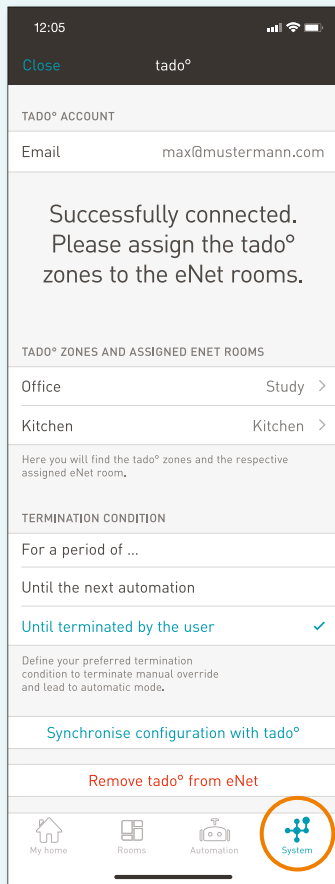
12:05

Close

tado°

TADO° ACCOUNT

Email max@mustermann.com

Successfully connected. Please assign the tado° zones to the eNet rooms.

TADO° ZONES AND ASSIGNED ENET ROOMS

Office Study

Kitchen Kitchen

Here you will find the tado° zones and the respective assigned eNet room.

TERMINATION CONDITION

For a period of ...

Until the next automation

Until terminated by the user

Define your preferred termination condition to terminate manual override and lead to automatic mode.

Synchronise configuration with tado°

Remove tado° from eNet

My home

Rooms

Automation

System